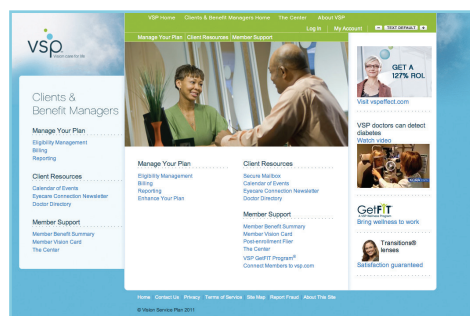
VSP Home | Clients & Benefit Managers Home | The Center | About VSP

Log in | My Account | TEXT DEFAULT

Manage Your Plan | Client Resources | Member Support

vsp
Vision care for life

Clients & Benefit Managers

Manage Your Plan
Eligibility Management
Billing
Reporting

Client Resources
Calendar of Events
Eyecare Connection Newsletter
Doctor Directory

Member Support
Member Benefit Summary
Member Vision Card
The Center

Manage Your Plan
Eligibility Management
Billing
Reporting
Enhance Your Plan

Client Resources
Secure Mailbox
Calendar of Events
Eyecare Connection Newsletter
Doctor Directory

Member Support
Member Benefit Summary
Member Vision Card
Post-enrollment Flier
The Center
VSP GetFIT Program®
Connect Members to vsp.com

GET A 127% ROI
Visit vspeffect.com

VSP doctors can detect diabetes
Watch video

GetFIT
A VSP Wellness Program
Bring wellness to work

Transitions® lenses
Satisfaction guaranteed

Home Contact Us Privacy Terms of Service Site Map Report Fraud About This Site

© Vision Service Plan 2011